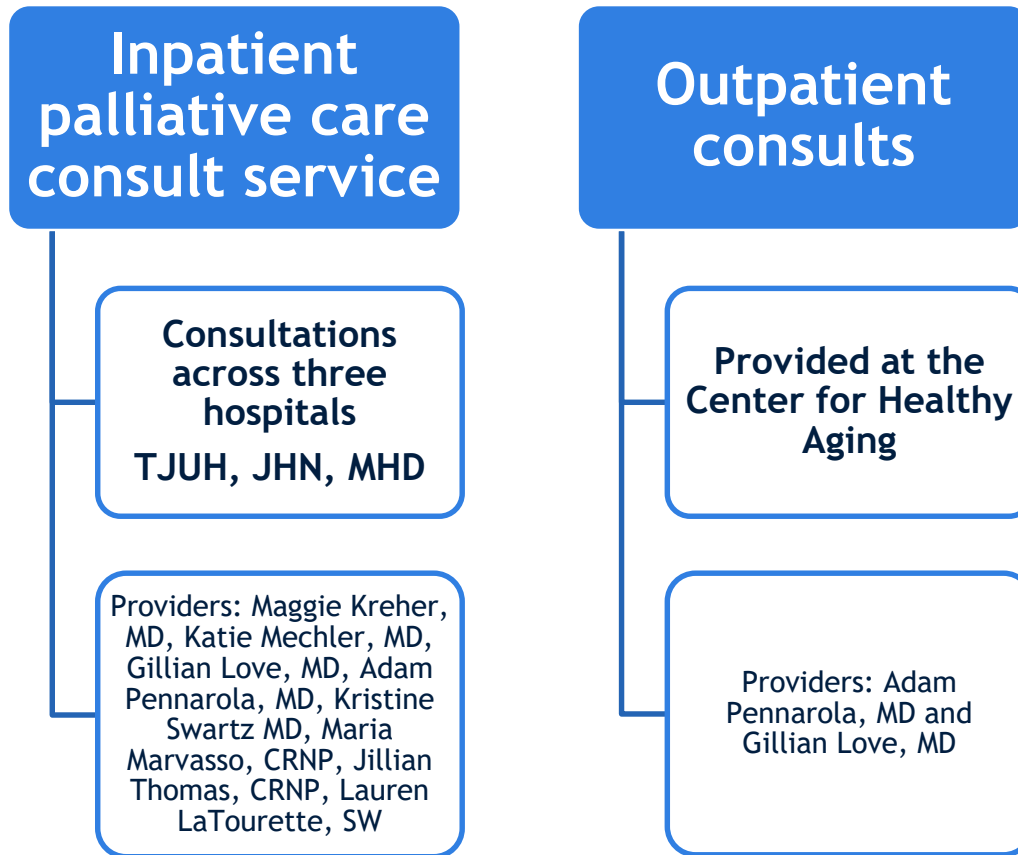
Inpatient palliative care consult service

Consultations across three hospitals

TJUH, JHN, MHD

Providers: Maggie Kreher, MD, Katie Mechler, MD, Gillian Love, MD, Adam Pennarola, MD, Kristine Swartz MD, Maria Marvasso, CRNP, Jillian Thomas, CRNP, Lauren LaTourette, SW

Outpatient consults

Provided at the Center for Healthy Aging

Providers: Adam Pennarola, MD and Gillian Love, MD